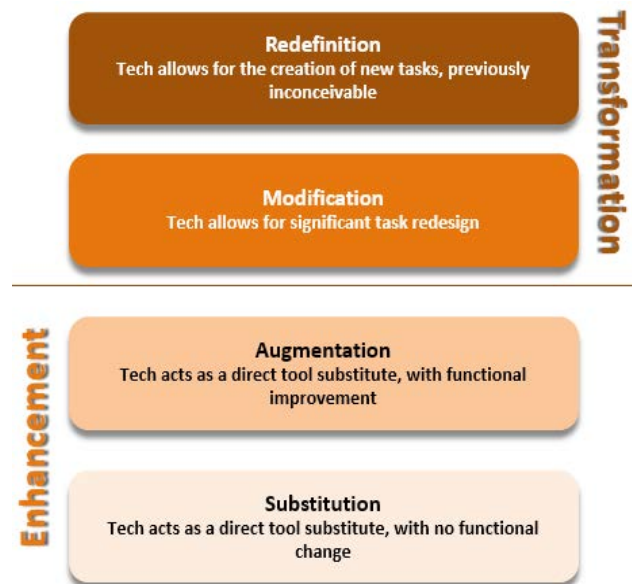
Redefinition
Tech allows for the creation of new tasks, previously inconceivable

Modification
Tech allows for significant task redesign

Transformation

Enhancement

Augmentation
Tech acts as a direct tool substitute, with functional improvement

Substitution
Tech acts as a direct tool substitute, with no functional change